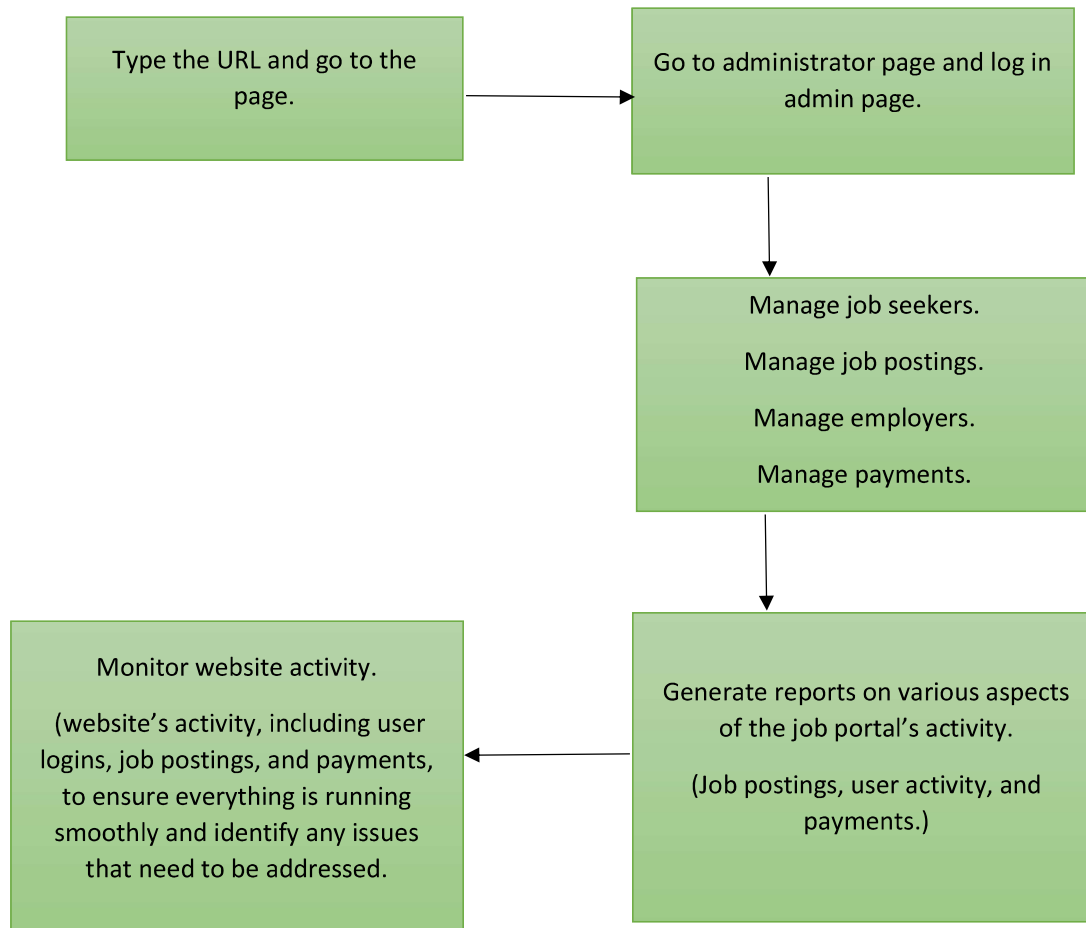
Type the URL and go to the page.

Go to administrator page and log in admin page.

Manage job seekers.

Manage job postings.

Manage employers.

Manage payments.

Generate reports on various aspects of the job portal’s activity.

(Job postings, user activity, and payments.)

Monitor website activity.

(website’s activity, including user logins, job postings, and payments, to ensure everything is running smoothly and identify any issues that need to be addressed.